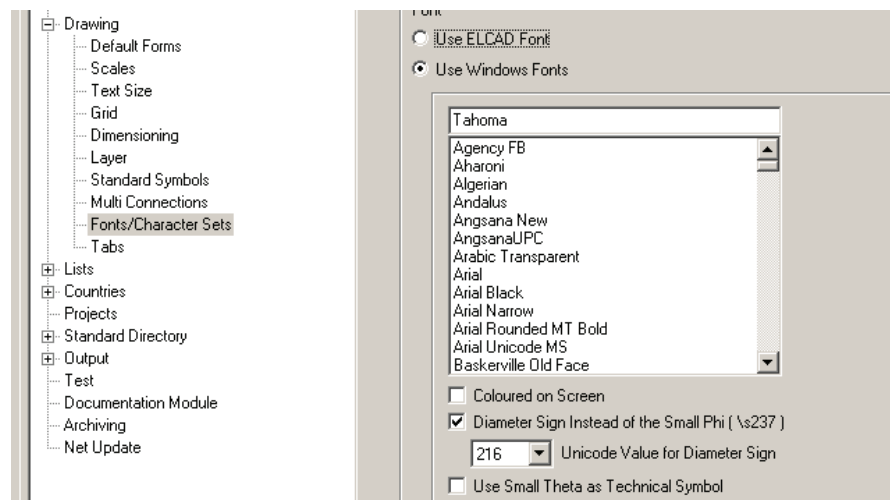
Drawing
Default Forms
Scales
Text Size
Grid
Dimensioning
Layer
Standard Symbols
Multi Connections
Fonts/Character Sets
Tabs
Lists
Countries
Projects
Standard Directory
Output
Test
Documentation Module
Archiving
Net Update

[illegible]

Use ELCAD Font

Use Windows Fonts

Tahoma

Agency FB
Aharoni
Algerian
Andalus
Angsana New
AngsanaUPC
Arabic Transparent
Arial
Arial Black
Arial Narrow
Arial Rounded MT Bold
Arial Unicode MS
Baskerville Old Face

Coloured on Screen

Diameter Sign Instead of the Small Phi ( \s237 )

216 Unicode Value for Diameter Sign

Use Small Theta as Technical Symbol